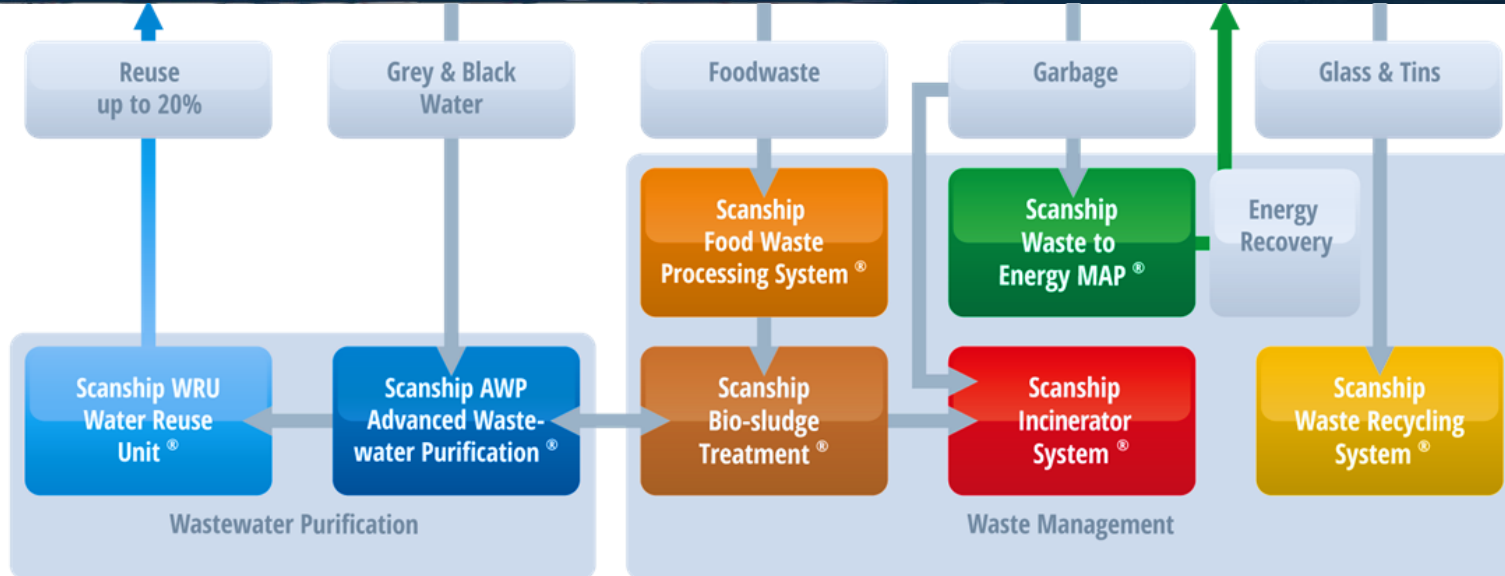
Reuse up to 20%

Grey & Black Water

Foodwaste

Garbage

Glass & Tins

Scanship Food Waste Processing System ®

Scanship Waste to Energy MAP ®

Energy Recovery

Scanship WRU Water Reuse Unit ®

Scanship AWP Advanced Wastewater Purification ®

Scanship Bio-sludge Treatment ®

Scanship Incinerator System ®

Scanship Waste Recycling System ®

Wastewater Purification

Waste Management